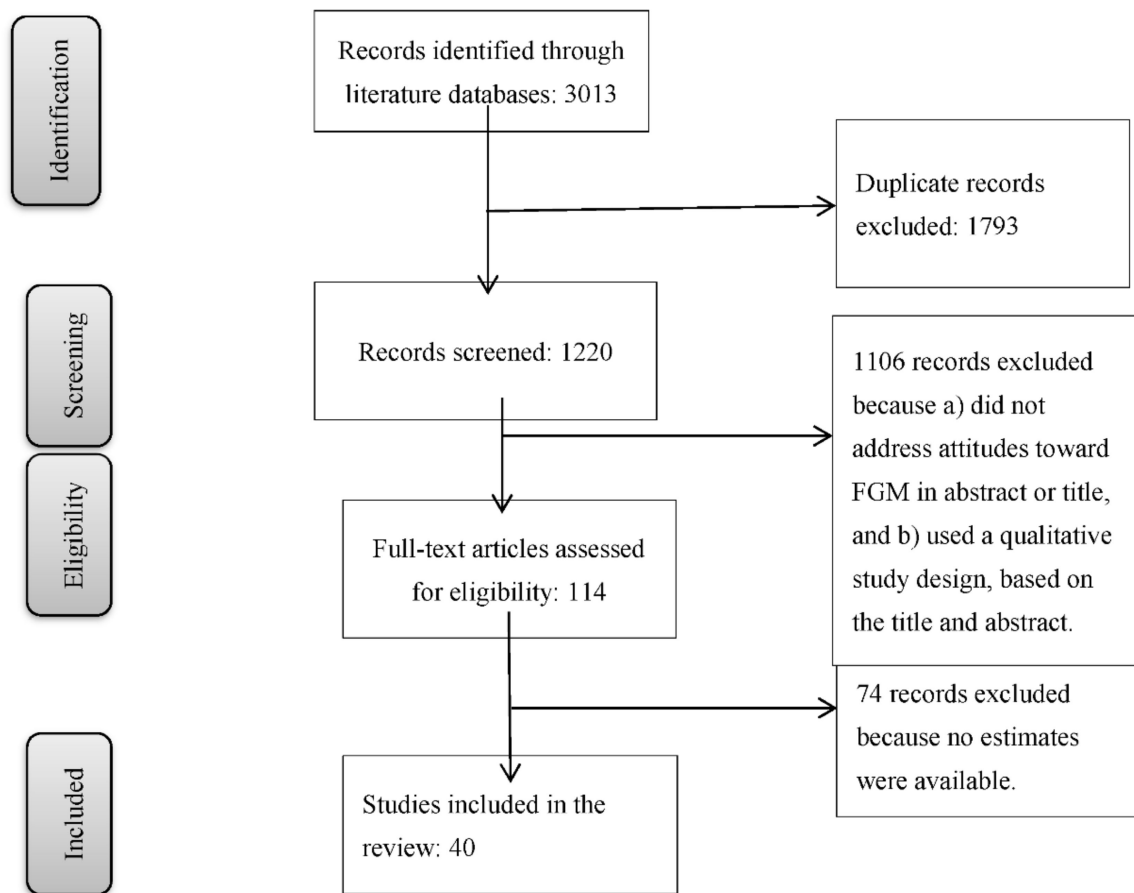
Identification

Records identified through literature databases: 3013

Duplicate records excluded: 1793

Screening

Records screened: 1220

1106 records excluded because a) did not address attitudes toward FGM in abstract or title, and b) used a qualitative study design, based on the title and abstract.

Eligibility

Full-text articles assessed for eligibility: 114

74 records excluded because no estimates were available.

Included

Studies included in the review: 40